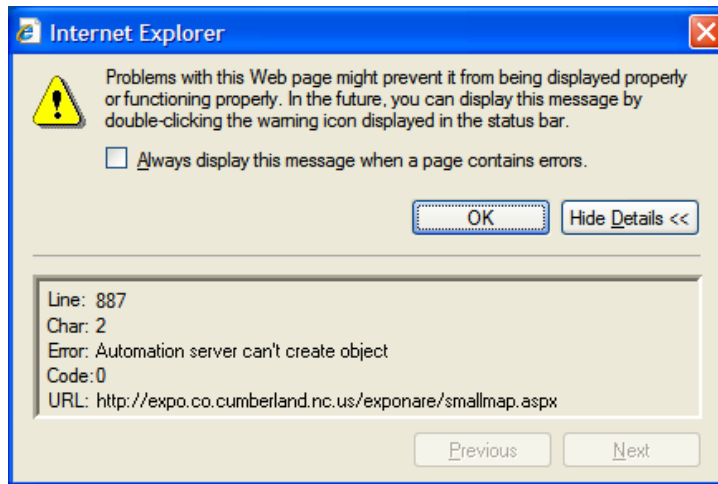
Internet Explorer

Problems with this Web page might prevent it from being displayed properly or functioning properly. In the future, you can display this message by double-clicking the warning icon displayed in the status bar.

Always display this message when a page contains errors.

OK

Hide Details <<

Line: 887
Char: 2
Error: Automation server can't create object
Code: 0
URL: http://expo.co.cumberland.nc.us/exponare/smallmap.aspx

Previous

Next